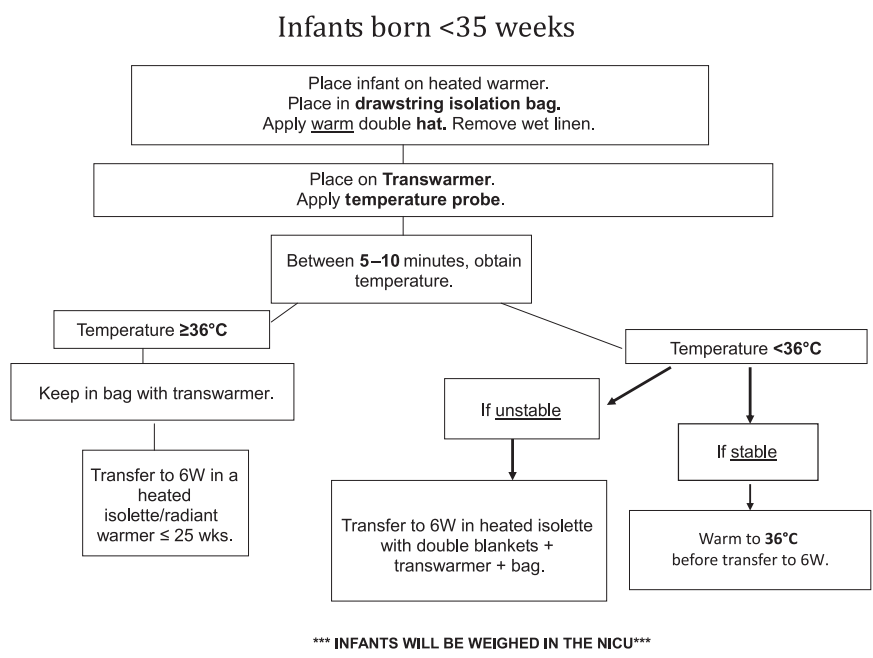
Infants born <35 weeks

Place infant on heated warmer.
Place in drawstring isolation bag.
Apply warm double hat. Remove wet linen.

Place on Transwarmer.
Apply temperature probe.

Between 5–10 minutes, obtain temperature.

Temperature ≥36°C

Keep in bag with transwarmer.

Transfer to 6W in a heated isolette/radiant warmer ≤ 25 wks.

Temperature <36°C

If unstable

Transfer to 6W in heated isolette with double blankets + transwarmer + bag.

If stable

Warm to 36°C before transfer to 6W.

*** INFANTS WILL BE WEIGHED IN THE NICU***